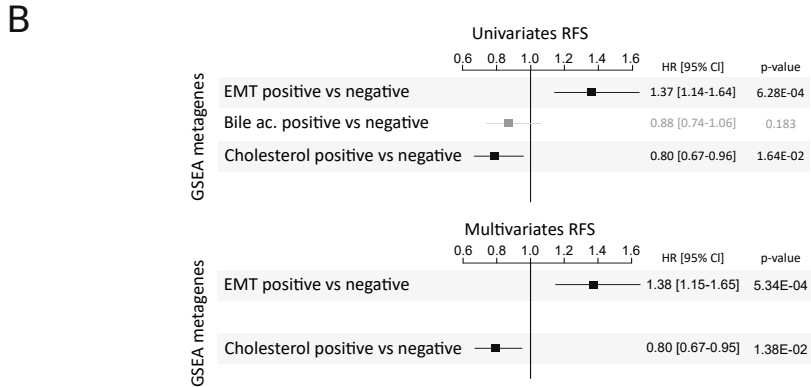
B

Univariates RFS

0.6 0.8 1.0 1.2 1.4 1.6

HR [95% CI] p-value

GSEA metagenes

| | HR [95% CI] | p-value |
|---|---|---|
| EMT positive vs negative | 1.37 [1.14-1.64] | 6.28E-04 |
| Bile ac. positive vs negative | 0.88 [0.74-1.06] | 0.183 |
| Cholesterol positive vs negative | 0.80 [0.67-0.96] | 1.64E-02 |

Multivariates RFS

0.6 0.8 1.0 1.2 1.4 1.6

HR [95% CI] p-value

GSEA metagenes

| | HR [95% CI] | p-value |
|---|---|---|
| EMT positive vs negative | 1.38 [1.15-1.65] | 5.34E-04 |
| Cholesterol positive vs negative | 0.80 [0.67-0.95] | 1.38E-02 |